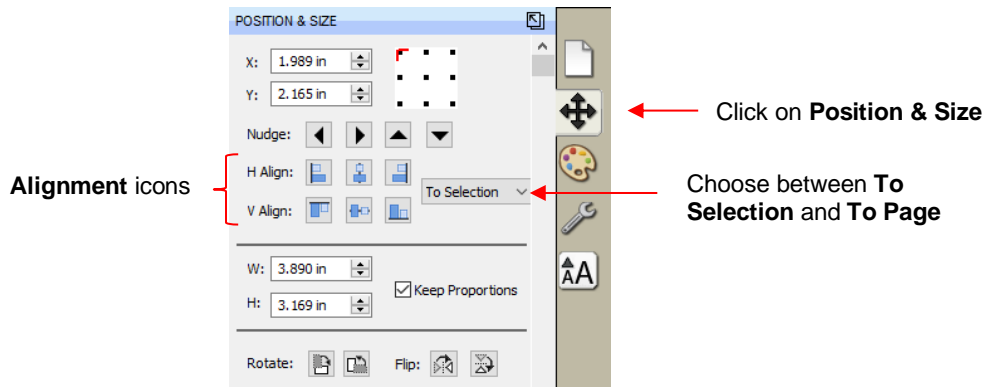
POSITION & SIZE

X: 1.989 in

Y: 2.165 in

Nudge:

Alignment icons

H Align:

V Align:

To Selection

W: 3.890 in

H: 3.169 in

Keep Proportions

Rotate:

Flip:

Click on **Position & Size**

Choose between **To Selection** and **To Page**